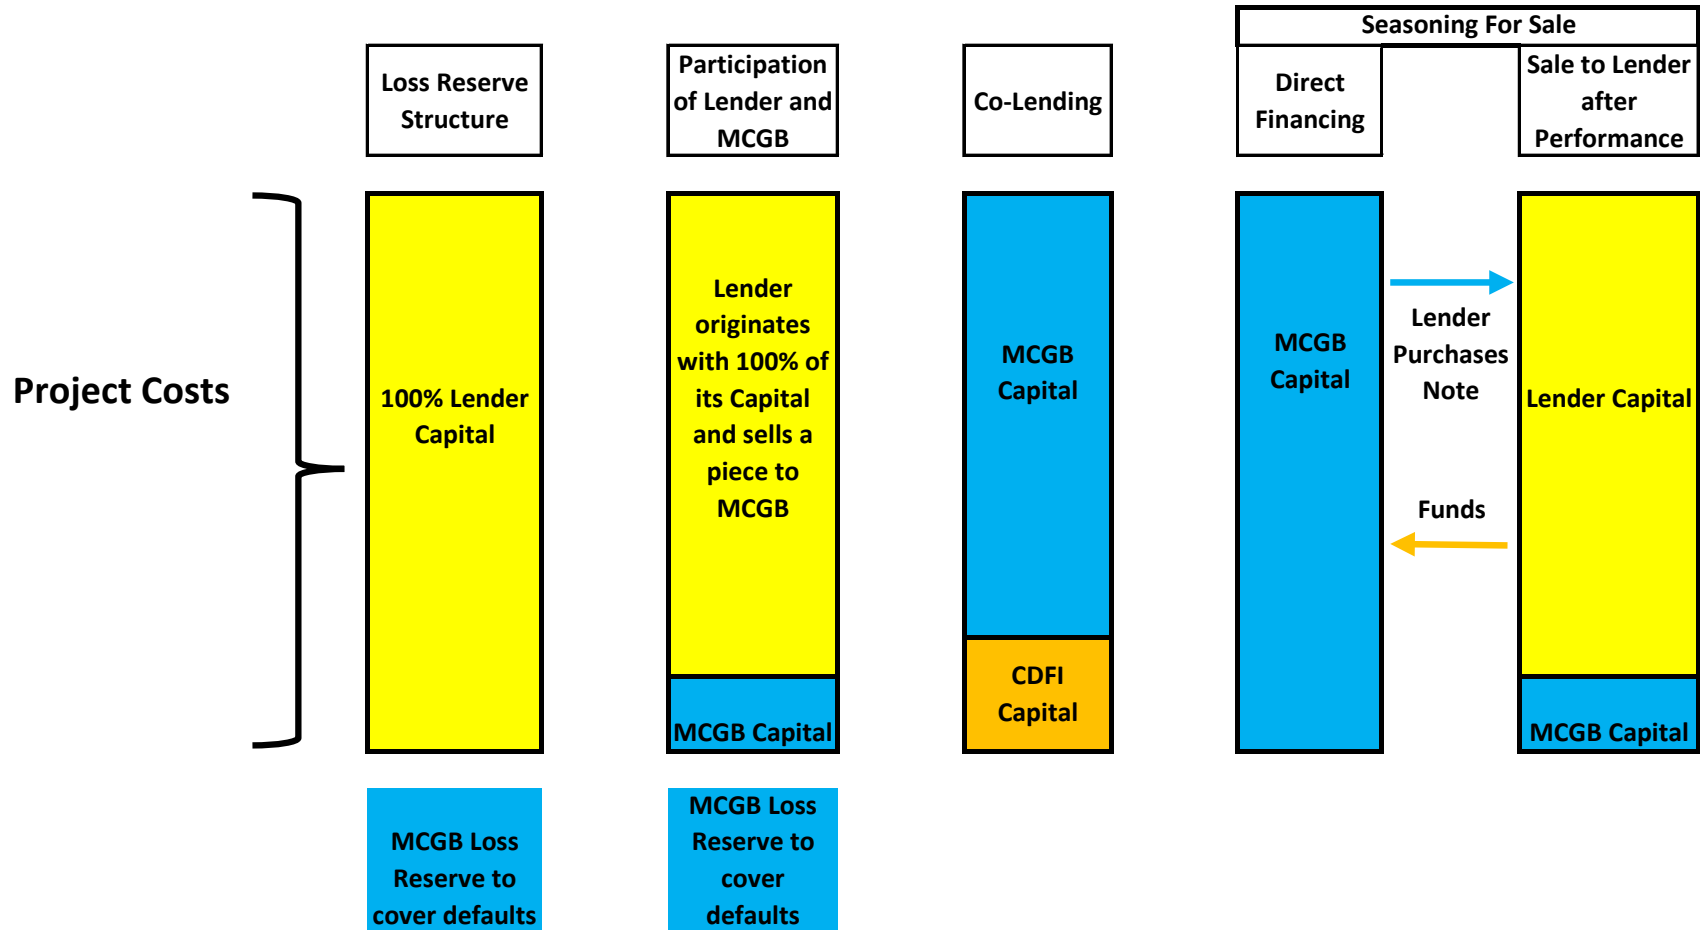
Seasoning For Sale

Loss Reserve Structure

Participation of Lender and MCGB

Co-Lending

Direct Financing

Sale to Lender after Performance

Project Costs

100% Lender Capital

Lender originates with 100% of its Capital and sells a piece to MCGB

MCGB Capital

MCGB Capital

CDFI Capital

MCGB Capital

Lender Purchases Note

Funds

Lender Capital

MCGB Capital

MCGB Loss Reserve to cover defaults

MCGB Loss Reserve to cover defaults